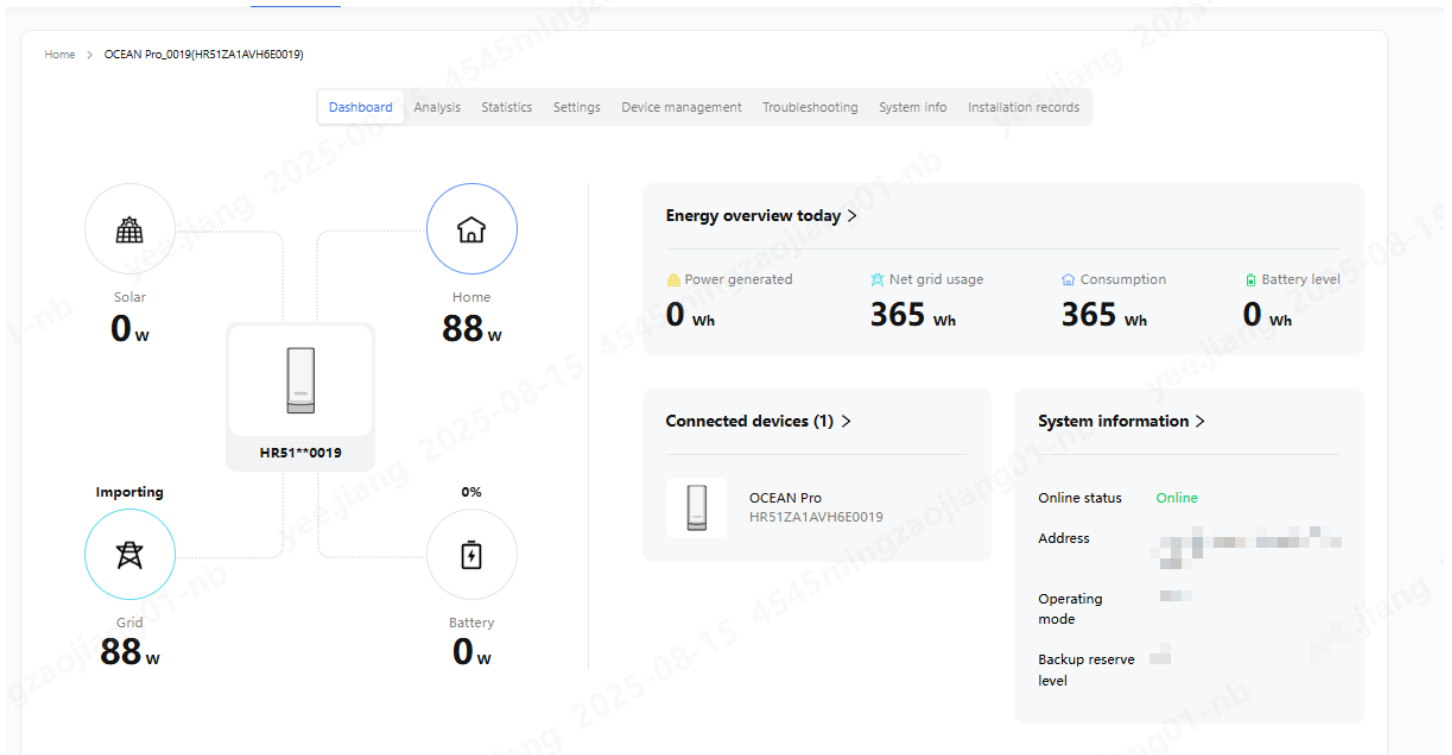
Home > OCEAN Pro_0019(HR51ZA1AVH6E0019)

Dashboard Analysis Statistics Settings Device management Troubleshooting System info Installation records

Solar
0 W

Home
88 W

HR51**0019

Importing

Grid
88 W

0%

Battery
0 W

Energy overview today >

Power generated
0 Wh

Net grid usage
365 Wh

Consumption
365 Wh

Battery level
0 Wh

Connected devices (1) >

OCEAN Pro
HR51ZA1AVH6E0019

System information >

Online status Online

Address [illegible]

Operating mode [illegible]

Backup reserve level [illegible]

yee-jiang 2025-08-15 4545mingzaojiang01-nb